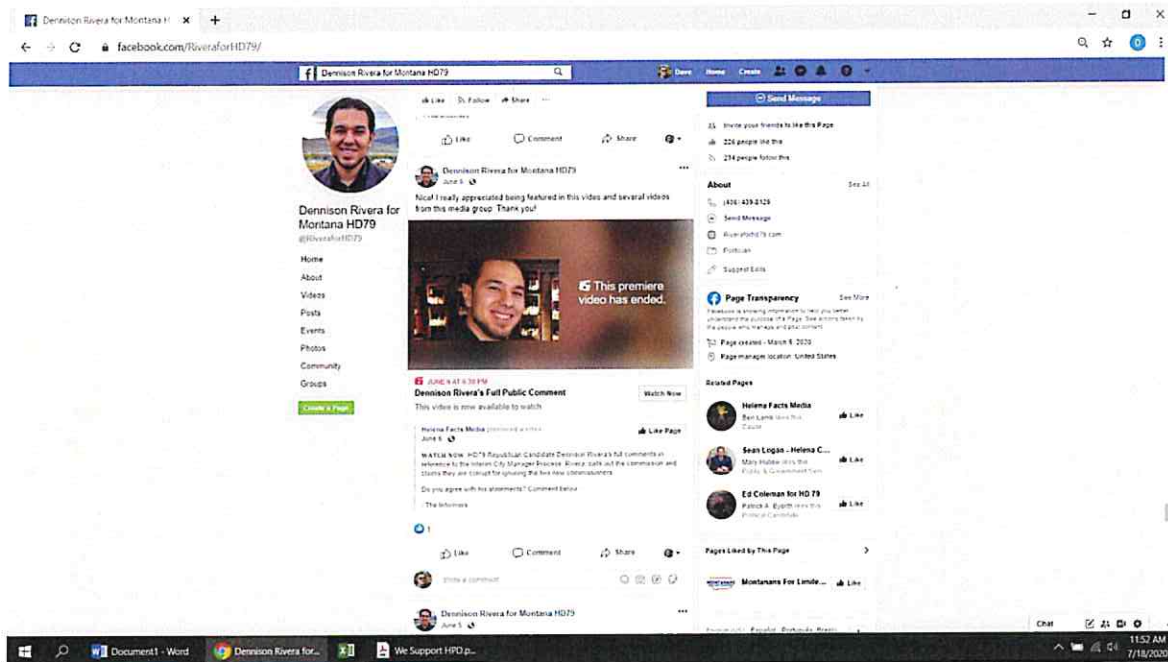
Dennison Rivera for Montana H ×  +

facebook.com/RiveraforHD79/

Dennison Rivera for Montana HD79

Dave  Home  Create

Like  Follow  Share  ···

Send Message

Invite your friends to like this Page

226 people like this

234 people follow this

About  See All

(406) 439-8129

Send Message

Riveraforhd79.com

Politician

Suggest Edits

Page Transparency  See More

Facebook is showing information to help you better understand the purpose of a Page. See actions taken by the people who manage and post content.

Page created - March 6, 2020

Page manager location: United States

Related Pages

Helena Facts Media
Ben Lamb likes this
Cause
Like

Sean Logan - Helena C...
Mary Hobbe likes this
Public & Government Serv...
Like

Ed Coleman for HD 79
Patrick A. Bjorth likes this
Political Candidate
Like

Pages Liked by This Page

Montanans For Limite...  Like

Dennison Rivera for Montana HD79

@RiveraforHD79

Home
About
Videos
Posts
Events
Photos
Community
Groups

Create a Page

Like  Comment  Share

Dennison Rivera for Montana HD79
June 9

Nice! I really appreciated being featured in this video and several videos from this media group. Thank you!

This premiere video has ended.

JUNE 9 AT 6:30 PM
Dennison Rivera's Full Public Comment
This video is now available to watch
Watch Now

Helena Facts Media premiered a video.
June 9
Like Page

WATCH NOW: HD79 Republican Candidate Dennison Rivera's full comments in reference to the Interim City Manager Process. Rivera calls out the commission and claims they are corrupt for ignoring the two new commissioners.

Do you agree with his statements? Comment below

- The Informers

1

Like  Comment  Share

Write a comment...

Dennison Rivera for Montana HD79
June 5

Chat

Document1 - Word  Dennison Rivera for...  We Support HPD p...

11:52 AM
7/18/2020